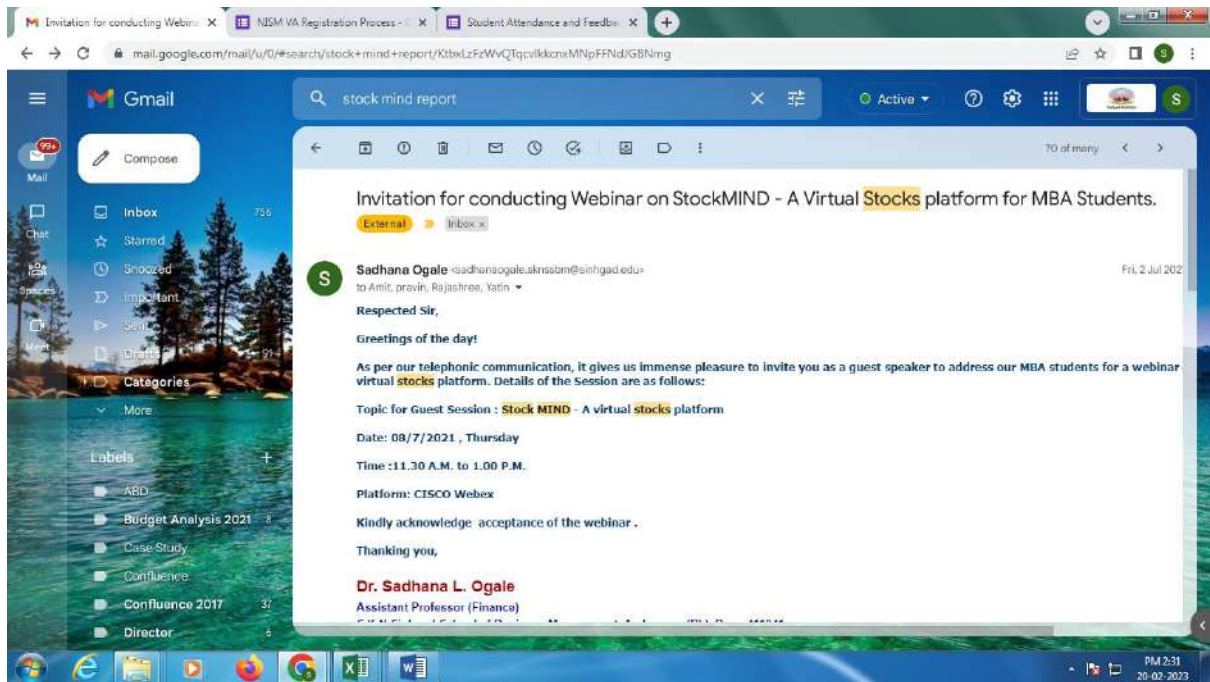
Invitation for conducting Webina ×
NISM VA Registration Process - ×
Student Attendance and Feedba ×
+

mail.google.com/mail/u/0/#search/stock+mind+report/KtbxLzFzWvQTqcvlkkcnxMNpFFNdJGBNmg

Gmail
stock mind report
Active
S

99+
Mail
Chat
Spaces
Meet

Compose
Inbox 756
Starred
Snoozed
Important
Sent
Drafts 91
Categories
More

Labels +
ABD
Budget Analysis 2021 8
Case Study
Confluence
Confluence 2017 37
Director 6

70 of many

Invitation for conducting Webinar on StockMIND - A Virtual Stocks platform for MBA Students.
External Inbox ×

S
Sadhana Ogale <sadhanaogale.sknssbm@sinhgad.edu>
to Amit, pravin, Rajashree, Yatin
Fri, 2 Jul 202

Respected Sir,

Greetings of the day!

As per our telephonic communication, it gives us immense pleasure to invite you as a guest speaker to address our MBA students for a webinar virtual stocks platform. Details of the Session are as follows:

Topic for Guest Session : Stock MIND - A virtual stocks platform

Date: 08/7/2021 , Thursday

Time :11.30 A.M. to 1.00 P.M.

Platform: CISCO Webex

Kindly acknowledge acceptance of the webinar .

Thanking you,

Dr. Sadhana L. Ogale
Assistant Professor (Finance)
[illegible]

PM 2:31
20-02-2023